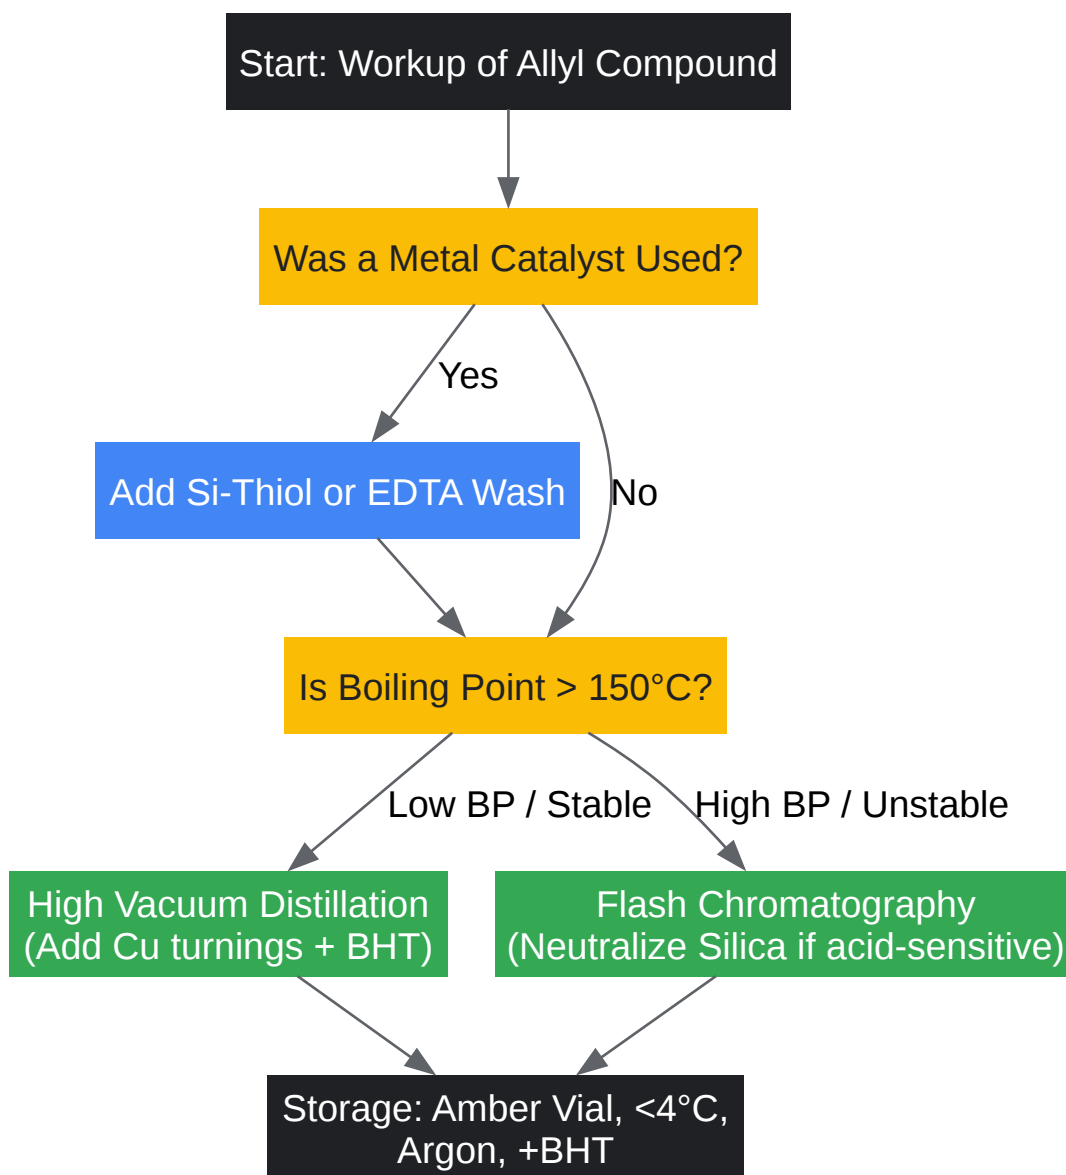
Start: Workup of Allyl Compound

Was a Metal Catalyst Used?

Yes

No

Add Si-Thiol or EDTA Wash

Is Boiling Point > 150°C?

Low BP / Stable

High BP / Unstable

High Vacuum Distillation (Add Cu turnings + BHT)

Flash Chromatography (Neutralize Silica if acid-sensitive)

Storage: Amber Vial, <4°C, Argon, +BHT